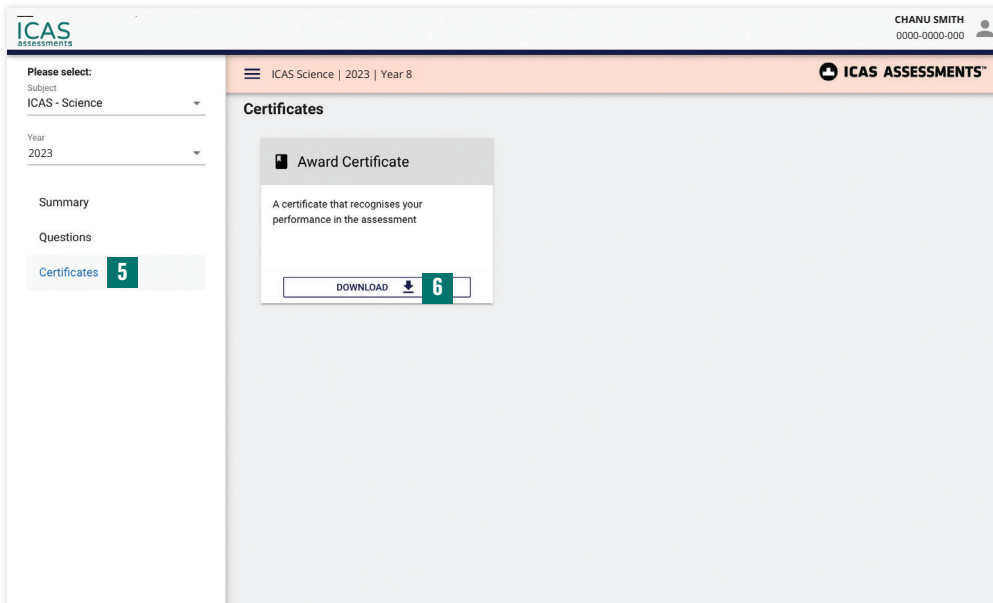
ICAS assessments

CHANU SMITH
0000-0000-000

Please select:
Subject
ICAS - Science

Year
2023

Summary

Questions

Certificates 5

ICAS Science | 2023 | Year 8

ICAS ASSESSMENTS™

Certificates

Award Certificate

A certificate that recognises your performance in the assessment

DOWNLOAD 6